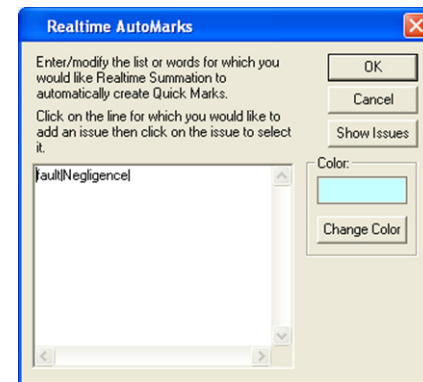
Realtime AutoMarks

Enter/modify the list or words for which you would like Realtime Summation to automatically create Quick Marks.

Click on the line for which you would like to add an issue then click on the issue to select it.

fault|Negligence|

OK

Cancel

Show Issues

Color:

Change Color